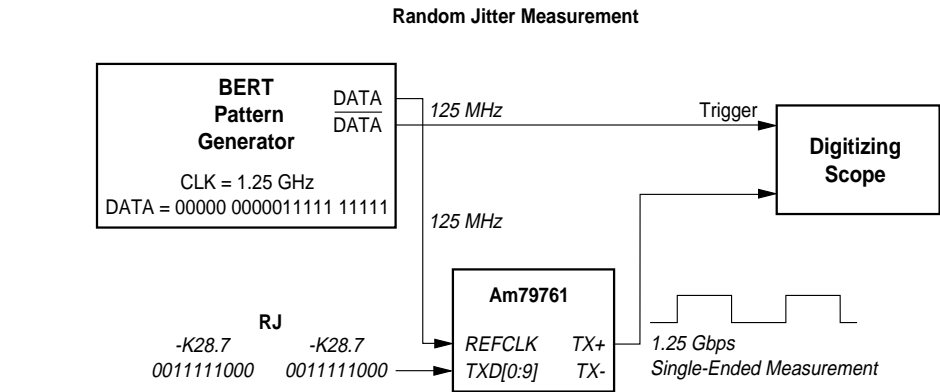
Random Jitter Measurement

BERT
Pattern
Generator

CLK = 1.25 GHz
DATA = 00000 0000011111 11111

DATA
$\overline{DATA}$

125 MHz

Trigger

Digitizing
Scope

125 MHz

Am79761

REFCLK TX+
TXD[0:9] TX-

RJ
-K28.7 -K28.7
0011111000 0011111000

1.25 Gbps
Single-Ended Measurement